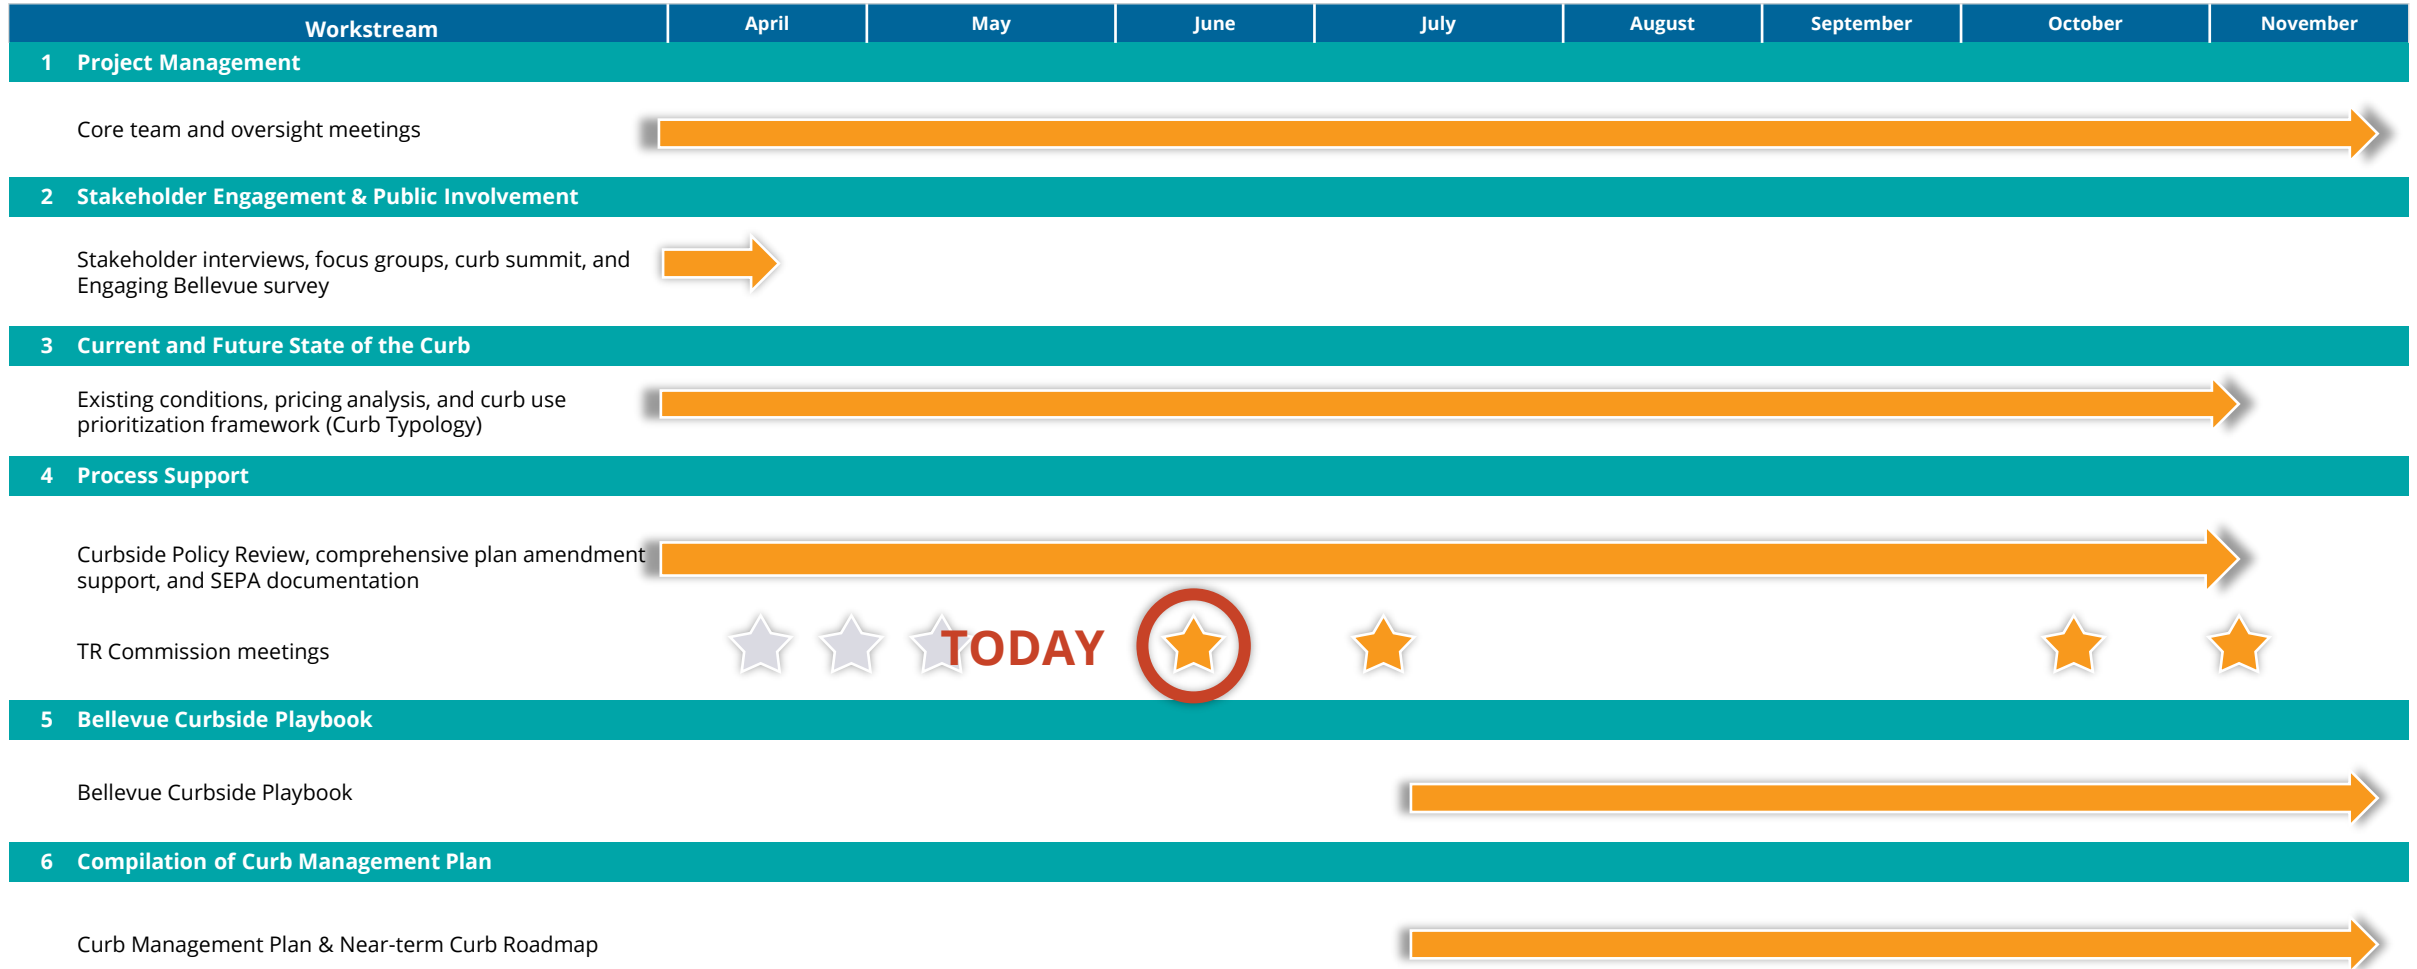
| Workstream | April | May | June | July | August | September | October | November |
|---|---|---|---|---|---|---|---|---|

1 Project Management

Core team and oversight meetings

2 Stakeholder Engagement & Public Involvement

Stakeholder interviews, focus groups, curb summit, and Engaging Bellevue survey

3 Current and Future State of the Curb

Existing conditions, pricing analysis, and curb use prioritization framework (Curb Typology)

4 Process Support

Curbside Policy Review, comprehensive plan amendment support, and SEPA documentation

TR Commission meetings

TODAY

5 Bellevue Curbside Playbook

Bellevue Curbside Playbook

6 Compilation of Curb Management Plan

Curb Management Plan & Near-term Curb Roadmap